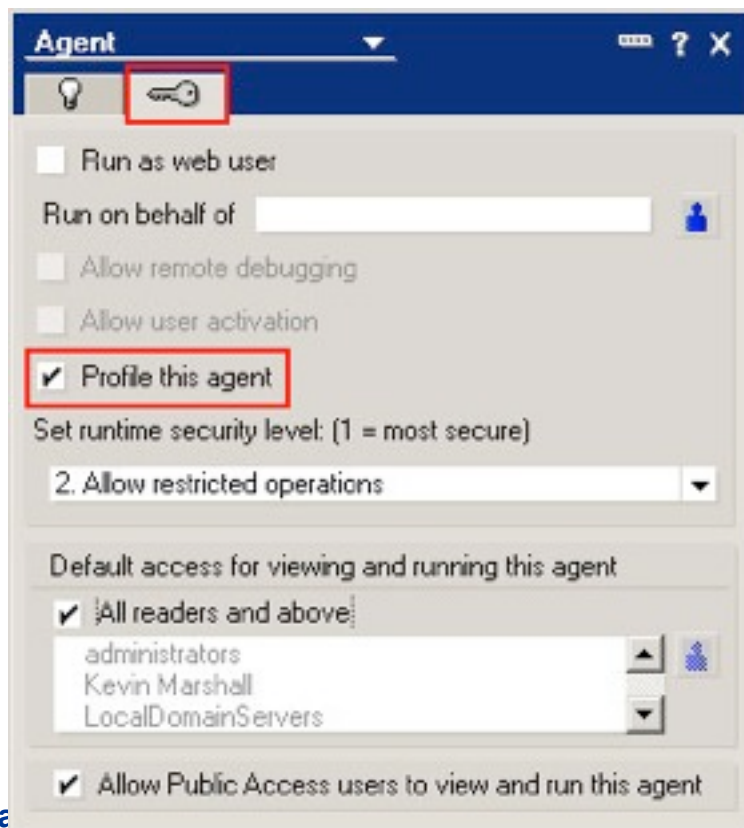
Agent

? X

Run as web user

Run on behalf of

Allow remote debugging

Allow user activation

✔ Profile this agent

Set runtime security level: (1 = most secure)

2. Allow restricted operations

Default access for viewing and running this agent

✔ All readers and above

administrators
Kevin Marshall
LocalDomainServers

✔ Allow Public Access users to view and run this agent

a